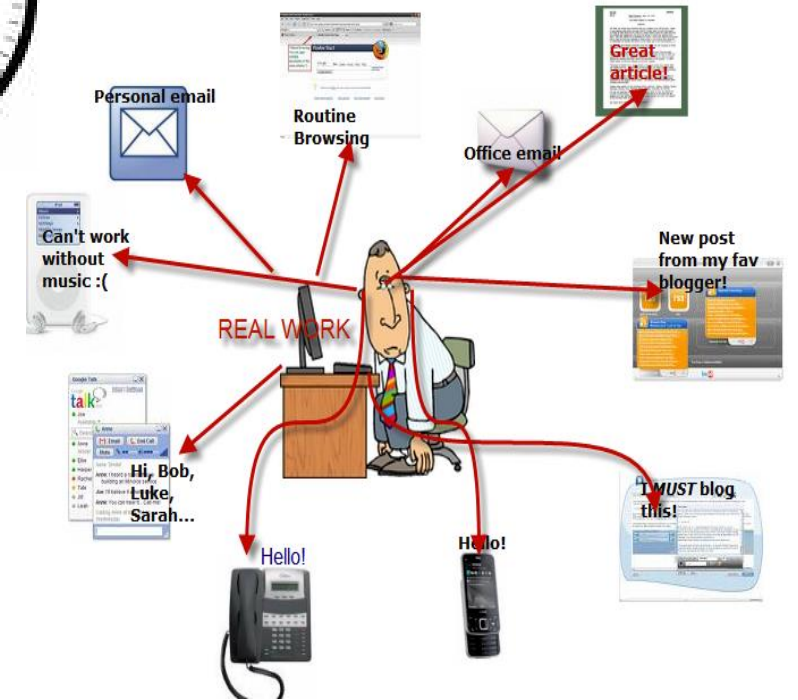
Personal email

Routine Browsing

Great article!

Office email

Can't work without music :(

New post from my fav blogger!

REAL WORK

talk

Email

End Call

Hi, Bob, Luke, Sarah...

I MUST blog this!

Hello!

Hello!